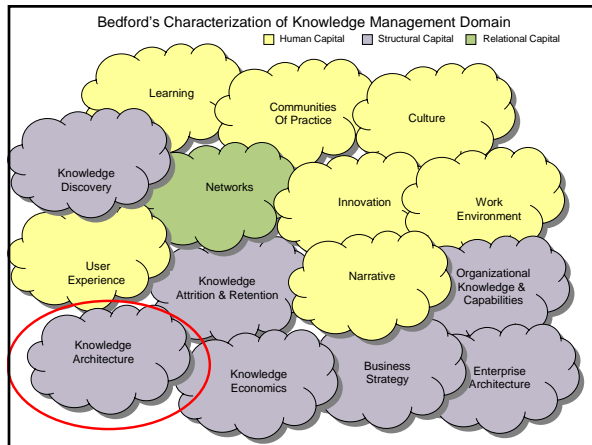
Bedford's Characterization of Knowledge Management Domain

Human Capital
Structural Capital
Relational Capital

Learning

Communities Of Practice

Culture

Knowledge Discovery

Networks

Innovation

Work Environment

User Experience

Knowledge Attrition & Retention

Narrative

Organizational Knowledge & Capabilities

Knowledge Architecture

Knowledge Economics

Business Strategy

Enterprise Architecture